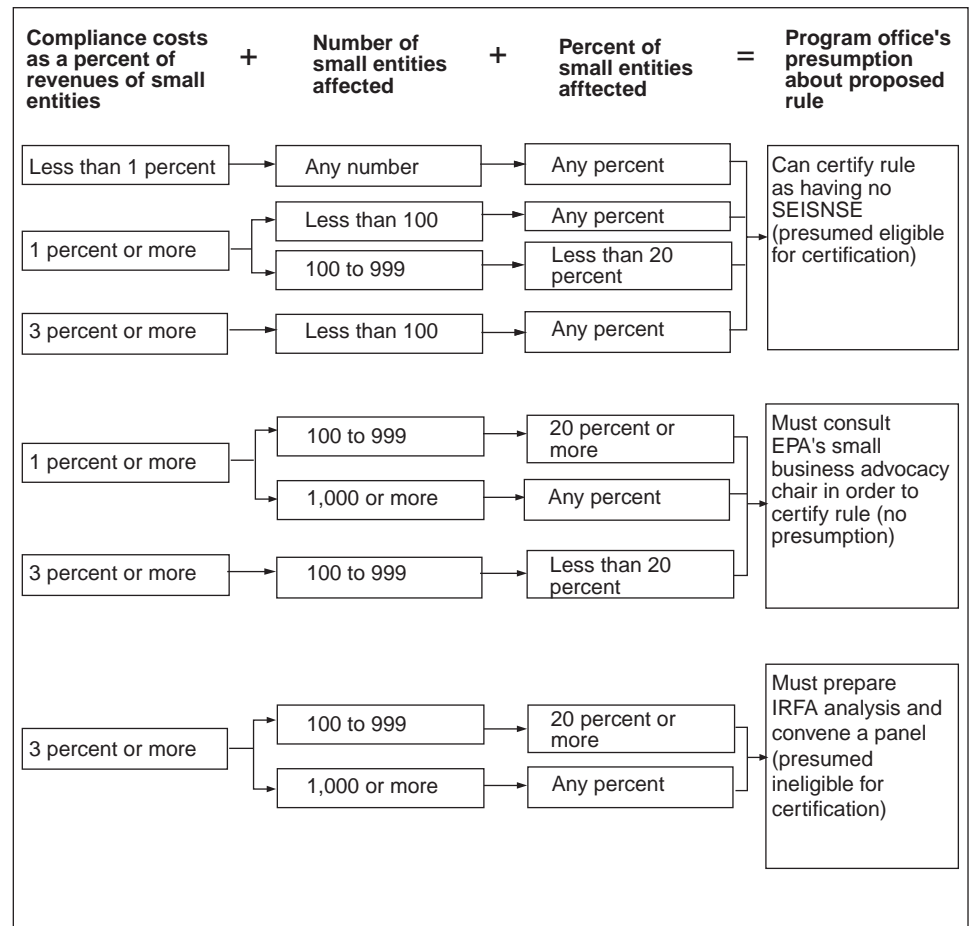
Compliance costs as a percent of revenues of small entities + Number of small entities affected + Percent of small entities afftected = Program office's presumption about proposed rule

Less than 1 percent

Any number

Any percent

1 percent or more

Less than 100

Any percent

100 to 999

Less than 20 percent

3 percent or more

Less than 100

Any percent

Can certify rule as having no SEISNSE (presumed eligible for certification)

1 percent or more

100 to 999

20 percent or more

1,000 or more

Any percent

3 percent or more

100 to 999

Less than 20 percent

Must consult EPA's small business advocacy chair in order to certify rule (no presumption)

3 percent or more

100 to 999

20 percent or more

1,000 or more

Any percent

Must prepare IRFA analysis and convene a panel (presumed ineligible for certification)